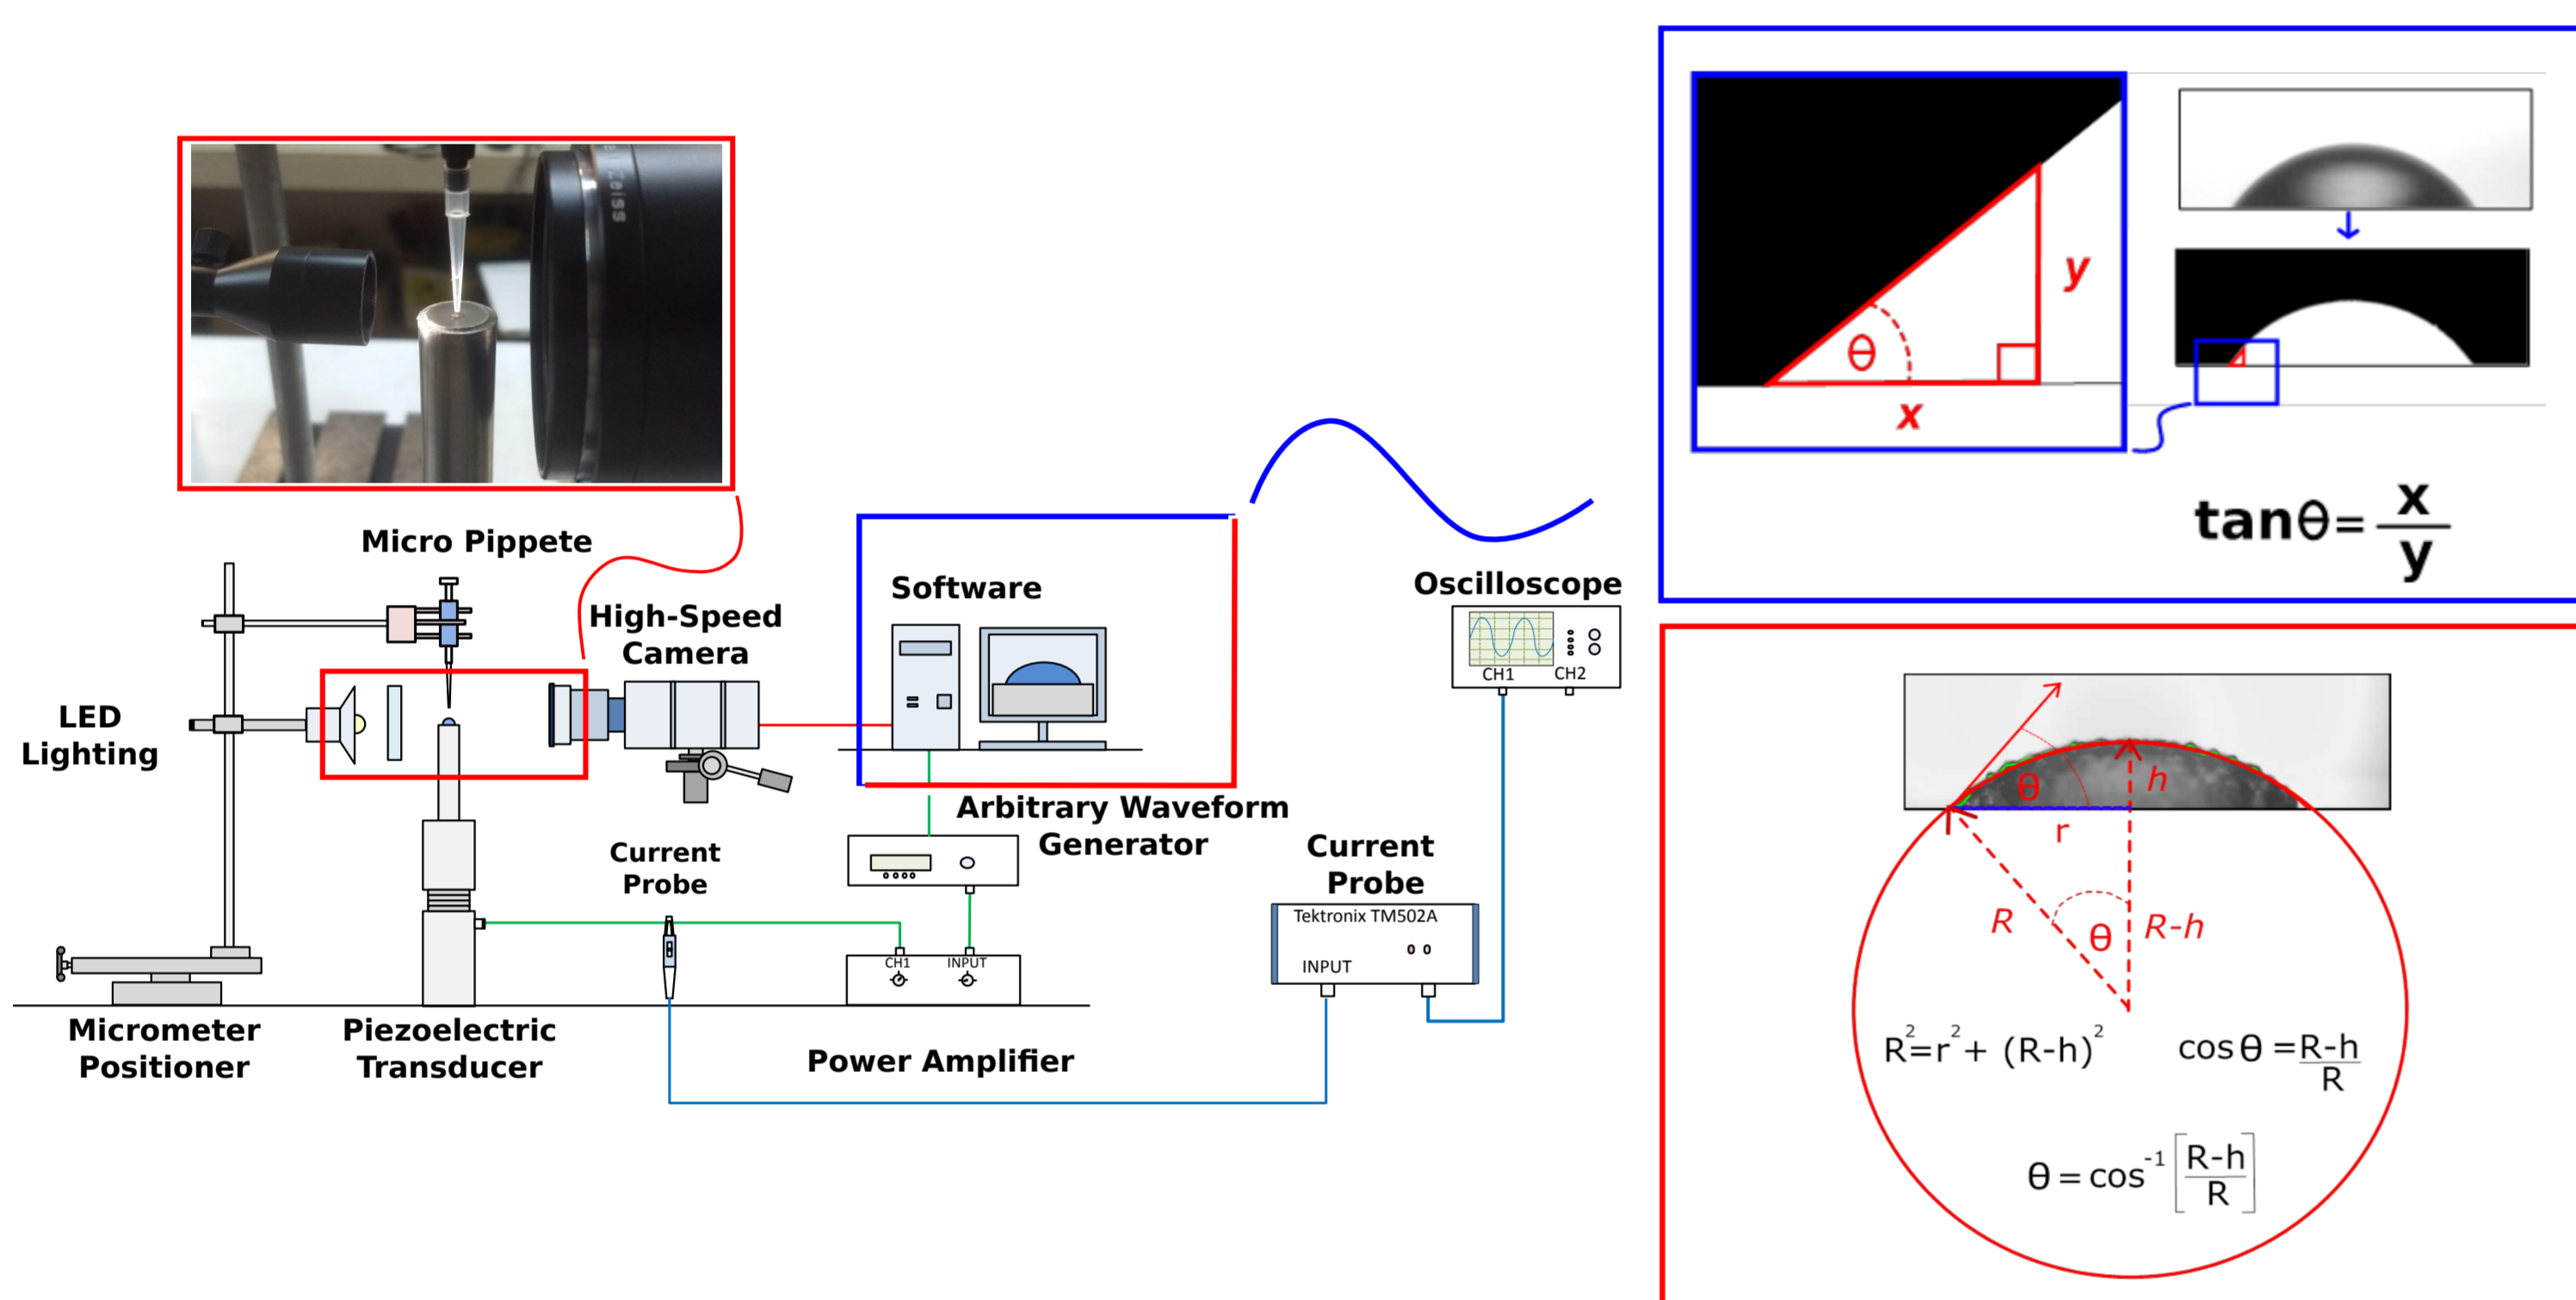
ZEISS

Micro Pippete

High-Speed Camera

LED Lighting

Software

Oscilloscope

CH1 CH2

Arbitrary Waveform Generator

Current Probe

Current Probe

Tektronix TM502A

INPUT

CH1 INPUT

Micrometer Positioner

Piezoelectric Transducer

Power Amplifier

$\theta$

y

x

$\tan\theta = \frac{x}{y}$

$\theta$

h

r

R

$\theta$

R-h

$R^2 = r^2 + (R-h)^2$

$\cos\theta = \frac{R-h}{R}$

$\theta = \cos^{-1}\left[\frac{R-h}{R}\right]$